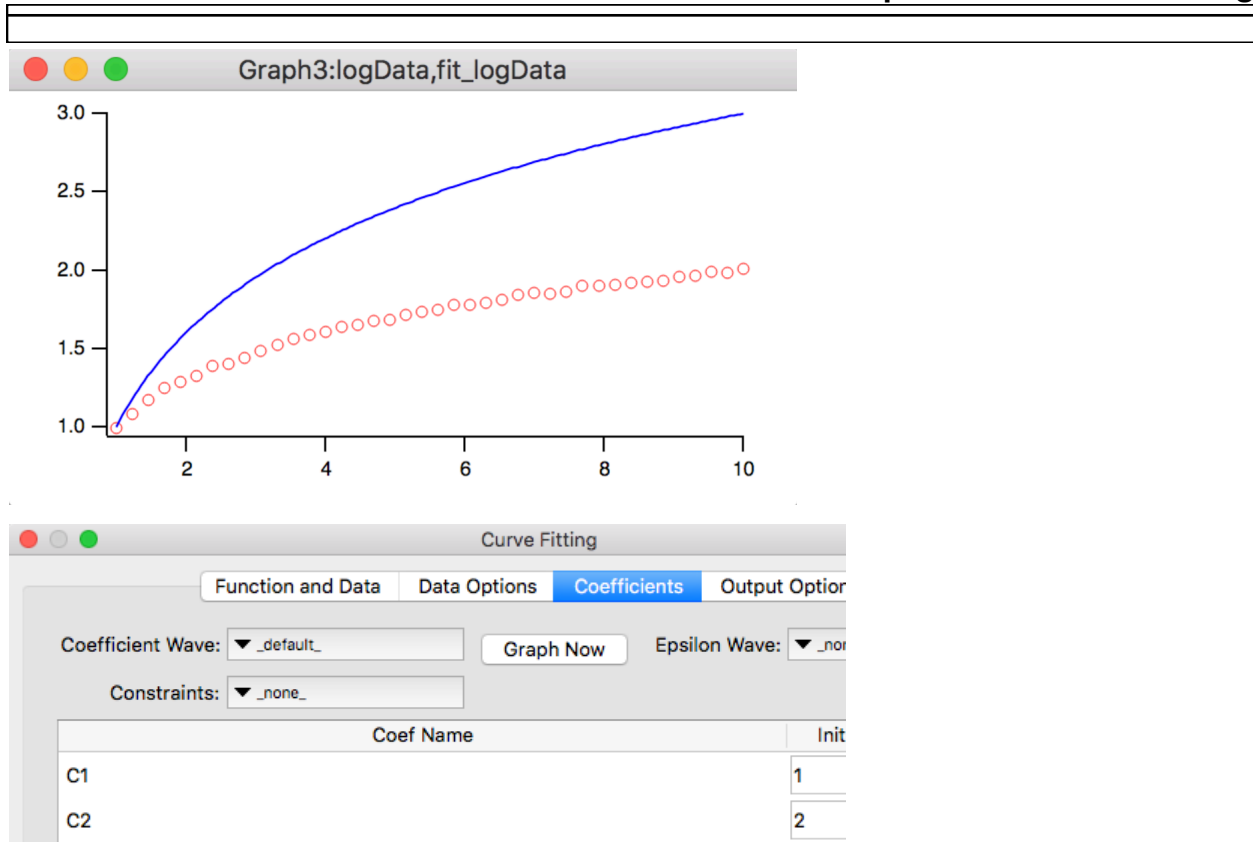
Graph3:logData,fit_logData

3.0
2.5
2.0
1.5
1.0

2
4
6
8
10

Curve Fitting

Function and Data | Data Options | Coefficients | Output Option

Coefficient Wave: ▼ _default_

Graph Now

Epsilon Wave: ▼ _nor

Constraints: ▼ _none_

| Coef Name | Init |
|---|---|
| C1 | 1 |
| C2 | 2 |